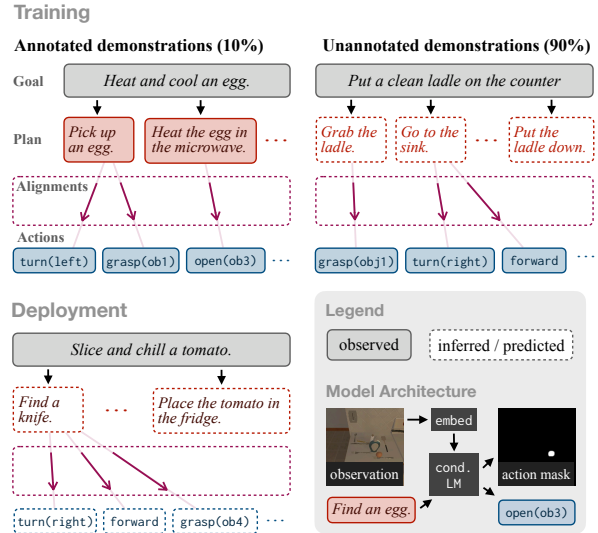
Training

Annotated demonstrations (10%)

Unannotated demonstrations (90%)

Goal

Heat and cool an egg.

Put a clean ladle on the counter

Plan

Pick up an egg.

Heat the egg in the microwave.

...

Grab the ladle.

Go to the sink.

...

Put the ladle down.

Alignments

Actions

turn(left)

grasp(ob1)

open(ob3)

...

grasp(obj1)

turn(right)

forward

...

Deployment

Slice and chill a tomato.

Find a knife.

...

Place the tomato in the fridge.

turn(right)

forward

grasp(ob4)

...

Legend

observed

inferred / predicted

Model Architecture

embed

observation

cond. LM

action mask

Find an egg.

open(ob3)